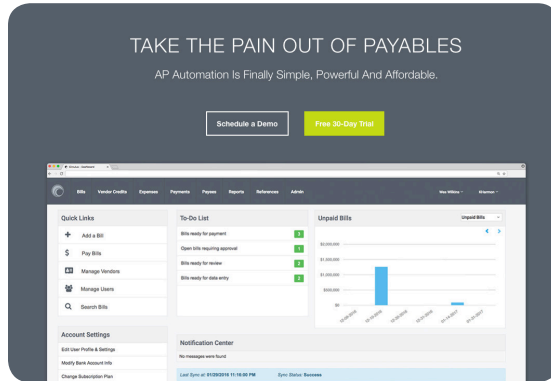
TAKE THE PAIN OUT OF PAYABLES

AP Automation Is Finally Simple, Powerful And Affordable.

Schedule a Demo

Free 30-Day Trial

Bills Vendor Credits Expenses Payments Payees Reports References Admin

Quick Links

Add a Bill

Pay Bills

Manage Vendors

Manage Users

Search Bills

To-Do List

Bills ready for payment 3

Open bills requiring approval 1

Bills ready for review 2

Bills ready for data entry 2

Unpaid Bills

Unpaid Bills

$2,000,000

$1,500,000

$1,000,000

$500,000

$0

Account Settings

Edit User Profile & Settings

Modify Bank Account Info

Change Subscription Plan

Notification Center

No messages were found

Last Sync at: 01/20/2016 11:16:00 PM Sync Status: Success